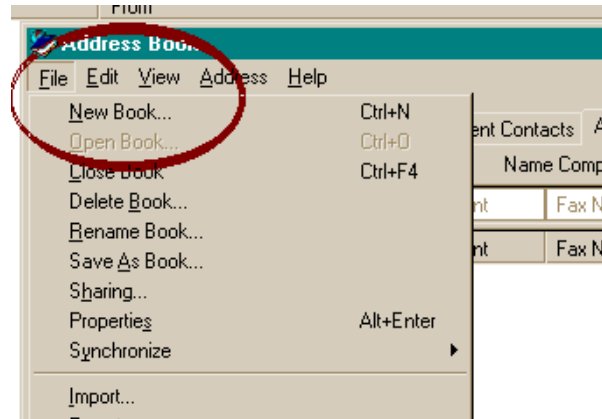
From

Address Book

File Edit View Address Help

New Book... Ctrl+N
Open Book... Ctrl+O
Close Book Ctrl+F4
Delete Book...
Rename Book...
Save As Book...
Sharing...
Properties Alt+Enter
Synchronize
Import...

ent Contacts A
Name Comp
nt
Fax N
nt
Fax N